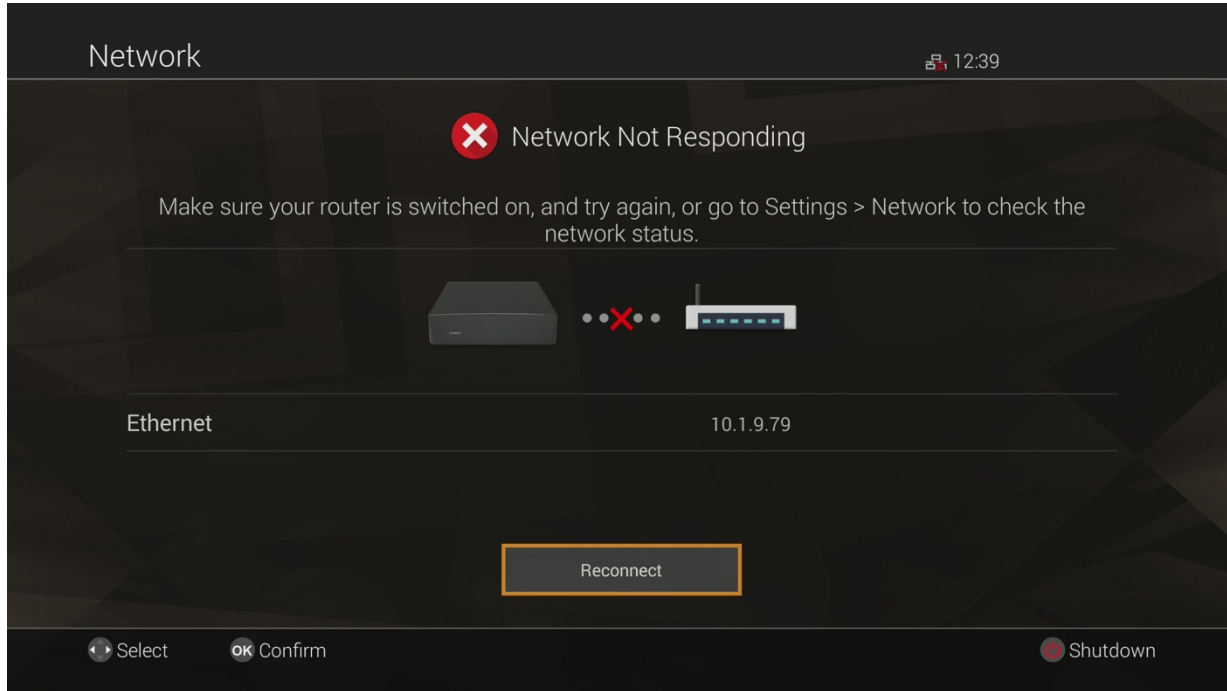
Network

12:39

Network Not Responding

Make sure your router is switched on, and try again, or go to Settings > Network to check the network status.

Ethernet 10.1.9.79

Reconnect

Select OK Confirm Shutdown